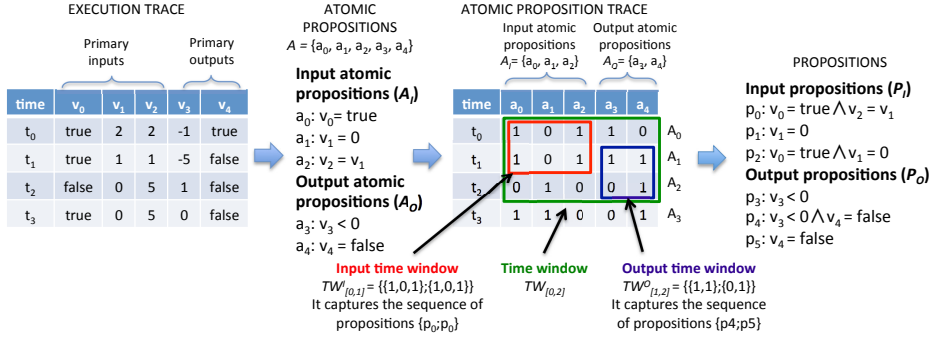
EXECUTION TRACE

Primary inputs

Primary outputs

| time | $v_0$ | $v_1$ | $v_2$ | $v_3$ | $v_4$ |
|---|---|---|---|---|---|
| $t_0$ | true | 2 | 2 | -1 | true |
| $t_1$ | true | 1 | 1 | -5 | false |
| $t_2$ | false | 0 | 5 | 1 | false |
| $t_3$ | true | 0 | 5 | 0 | false |

ATOMIC PROPOSITIONS
$A = \{a_0, a_1, a_2, a_3, a_4\}$

Input atomic propositions ($A_I$)
$a_0$: $v_0$= true
$a_1$: $v_1 = 0$
$a_2$: $v_2 = v_1$

Output atomic propositions ($A_O$)
$a_3$: $v_3 < 0$
$a_4$: $v_4$ = false

ATOMIC PROPOSITION TRACE

Input atomic propositions
$A_I = \{a_0, a_1, a_2\}$

Output atomic propositions
$A_O = \{a_3, a_4\}$

| time | $a_0$ | $a_1$ | $a_2$ | $a_3$ | $a_4$ | |
|---|---|---|---|---|---|---|
| $t_0$ | 1 | 0 | 1 | 1 | 0 | $A_0$ |
| $t_1$ | 1 | 0 | 1 | 1 | 1 | $A_1$ |
| $t_2$ | 0 | 1 | 0 | 0 | 1 | $A_2$ |
| $t_3$ | 1 | 1 | 0 | 0 | 1 | $A_3$ |

PROPOSITIONS

Input propositions ($P_I$)
$p_0$: $v_0$ = true $\wedge$ $v_2 = v_1$
$p_1$: $v_1 = 0$
$p_2$: $v_0$ = true $\wedge$ $v_1 = 0$

Output propositions ($P_O$)
$p_3$: $v_3 < 0$
$p_4$: $v_3 < 0 \wedge v_4$ = false
$p_5$: $v_4$ = false

Input time window
$TW^I_{[0,1]}$ = {{1,0,1};{1,0,1}}
It captures the sequence of propositions {$p_0$;$p_0$}

Time window
$TW_{[0,2]}$

Output time window
$TW^O_{[1,2]}$ = {{1,1};{0,1}}
It captures the sequence of propositions {p4;p5}